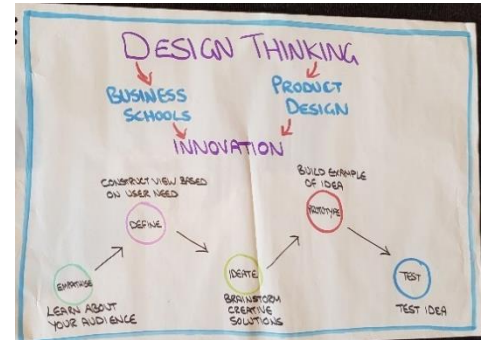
DESIGN THINKING

BUSINESS SCHOOLS

PRODUCT DESIGN

INNOVATION

CONSTRUCT VIEW BASED ON USER NEED

DEFINE

BUILD EXAMPLE OF IDEA

PROTOTYPE

EMPATHISE

LEARN ABOUT YOUR AUDIENCE

IDEATE

BRAINSTORM CREATIVE SOLUTIONS

TEST

TEST IDEA